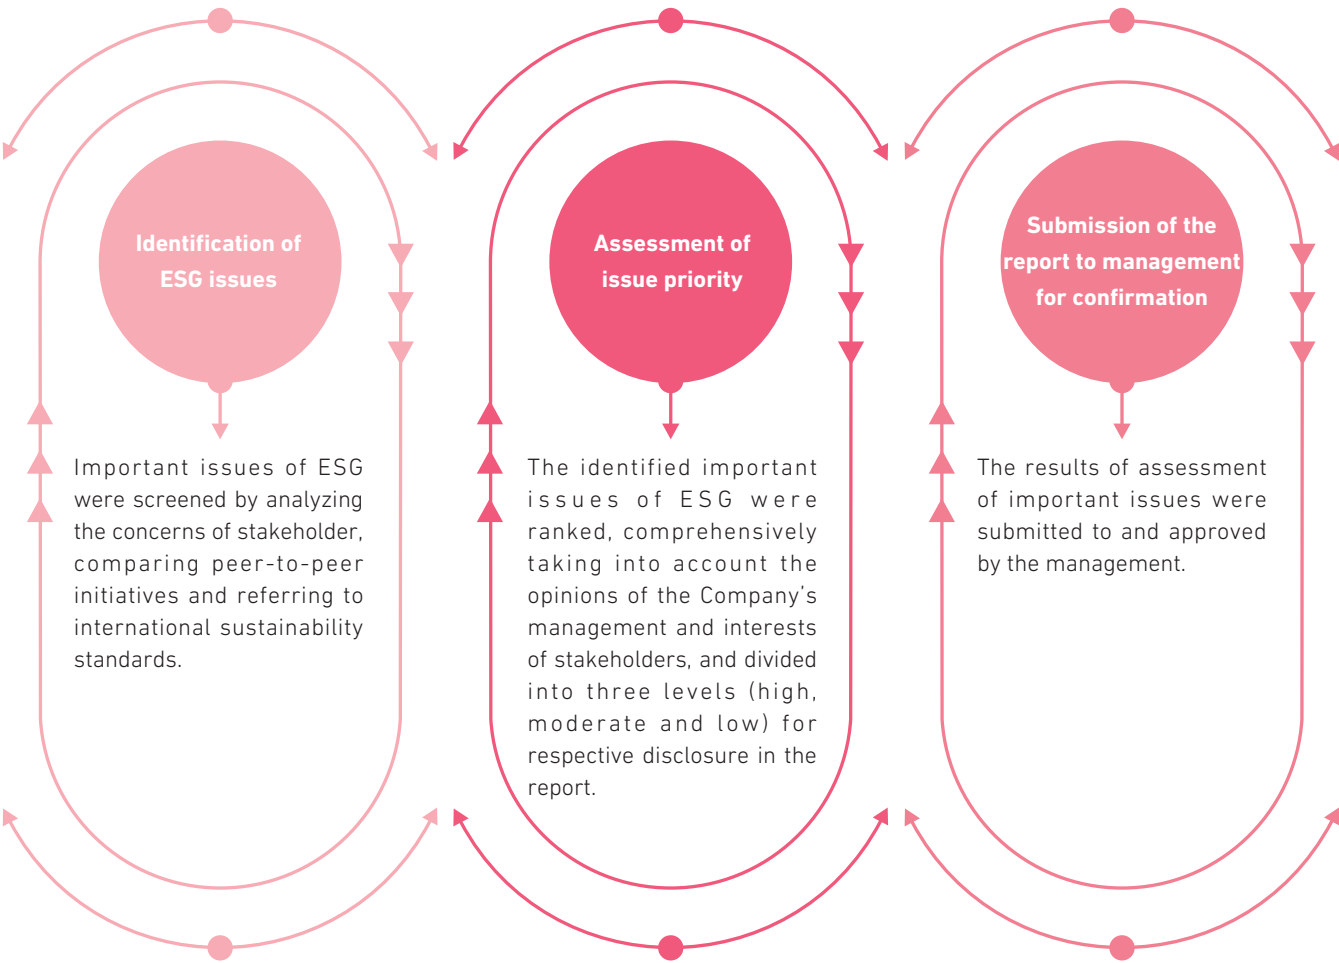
Identification of ESG issues

Important issues of ESG were screened by analyzing the concerns of stakeholder, comparing peer-to-peer initiatives and referring to international sustainability standards.

Assessment of issue priority

The identified important issues of ESG were ranked, comprehensively taking into account the opinions of the Company's management and interests of stakeholders, and divided into three levels (high, moderate and low) for respective disclosure in the report.

Submission of the report to management for confirmation

The results of assessment of important issues were submitted to and approved by the management.